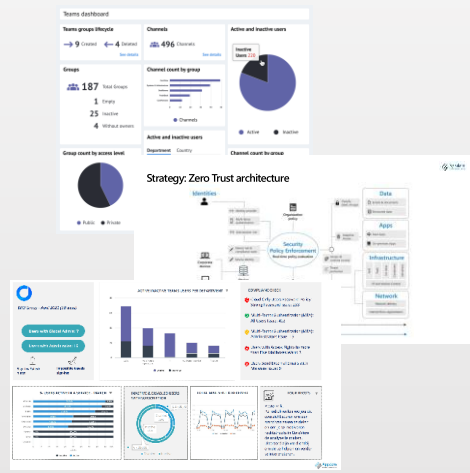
Teams dashboard

Teams groups lifecycle

9 Created

4 Deleted

See details

Channels

496 Channels

See details

Active and inactive users

Inactive Users 235

Groups

187 Total Groups

1 Empty

25 Inactive

4 Without owners

Channel count by group

Channels

Active

Inactive

Active and inactive users

Department

Country

Group count by access level

Public

Private

Channel count by group

Strategy: Zero Trust architecture

Identities

Organization policy

Security Policy Enforcement

Real-time policy evaluation

Data

Apps

Infrastructure

Network

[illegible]

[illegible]

Users with Global Admin 7

Users with Azure roles 11

ACTIVE USERS BY TEAMS, APPS PER DEPARTMENT

COMPLIANCE ISSUES

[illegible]